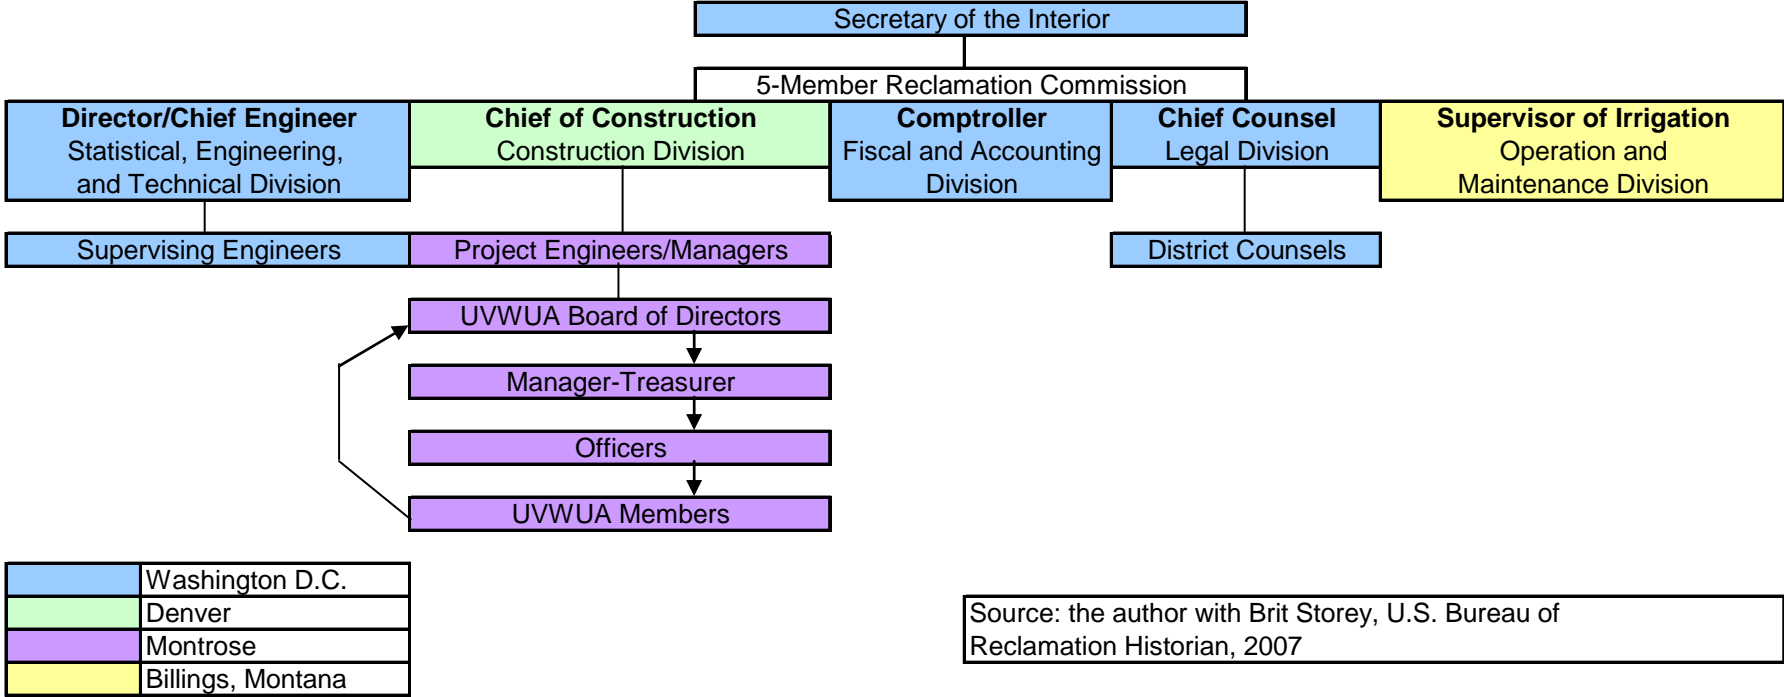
Secretary of the Interior

5-Member Reclamation Commission

**Director/Chief Engineer**
Statistical, Engineering, and Technical Division

**Chief of Construction**
Construction Division

**Comptroller**
Fiscal and Accounting Division

**Chief Counsel**
Legal Division

**Supervisor of Irrigation**
Operation and Maintenance Division

Supervising Engineers

Project Engineers/Managers

District Counsels

UVWUA Board of Directors

Manager-Treasurer

Officers

UVWUA Members

| | |
|---|---|
| | Washington D.C. |
| | Denver |
| | Montrose |
| | Billings, Montana |

Source: the author with Brit Storey, U.S. Bureau of Reclamation Historian, 2007